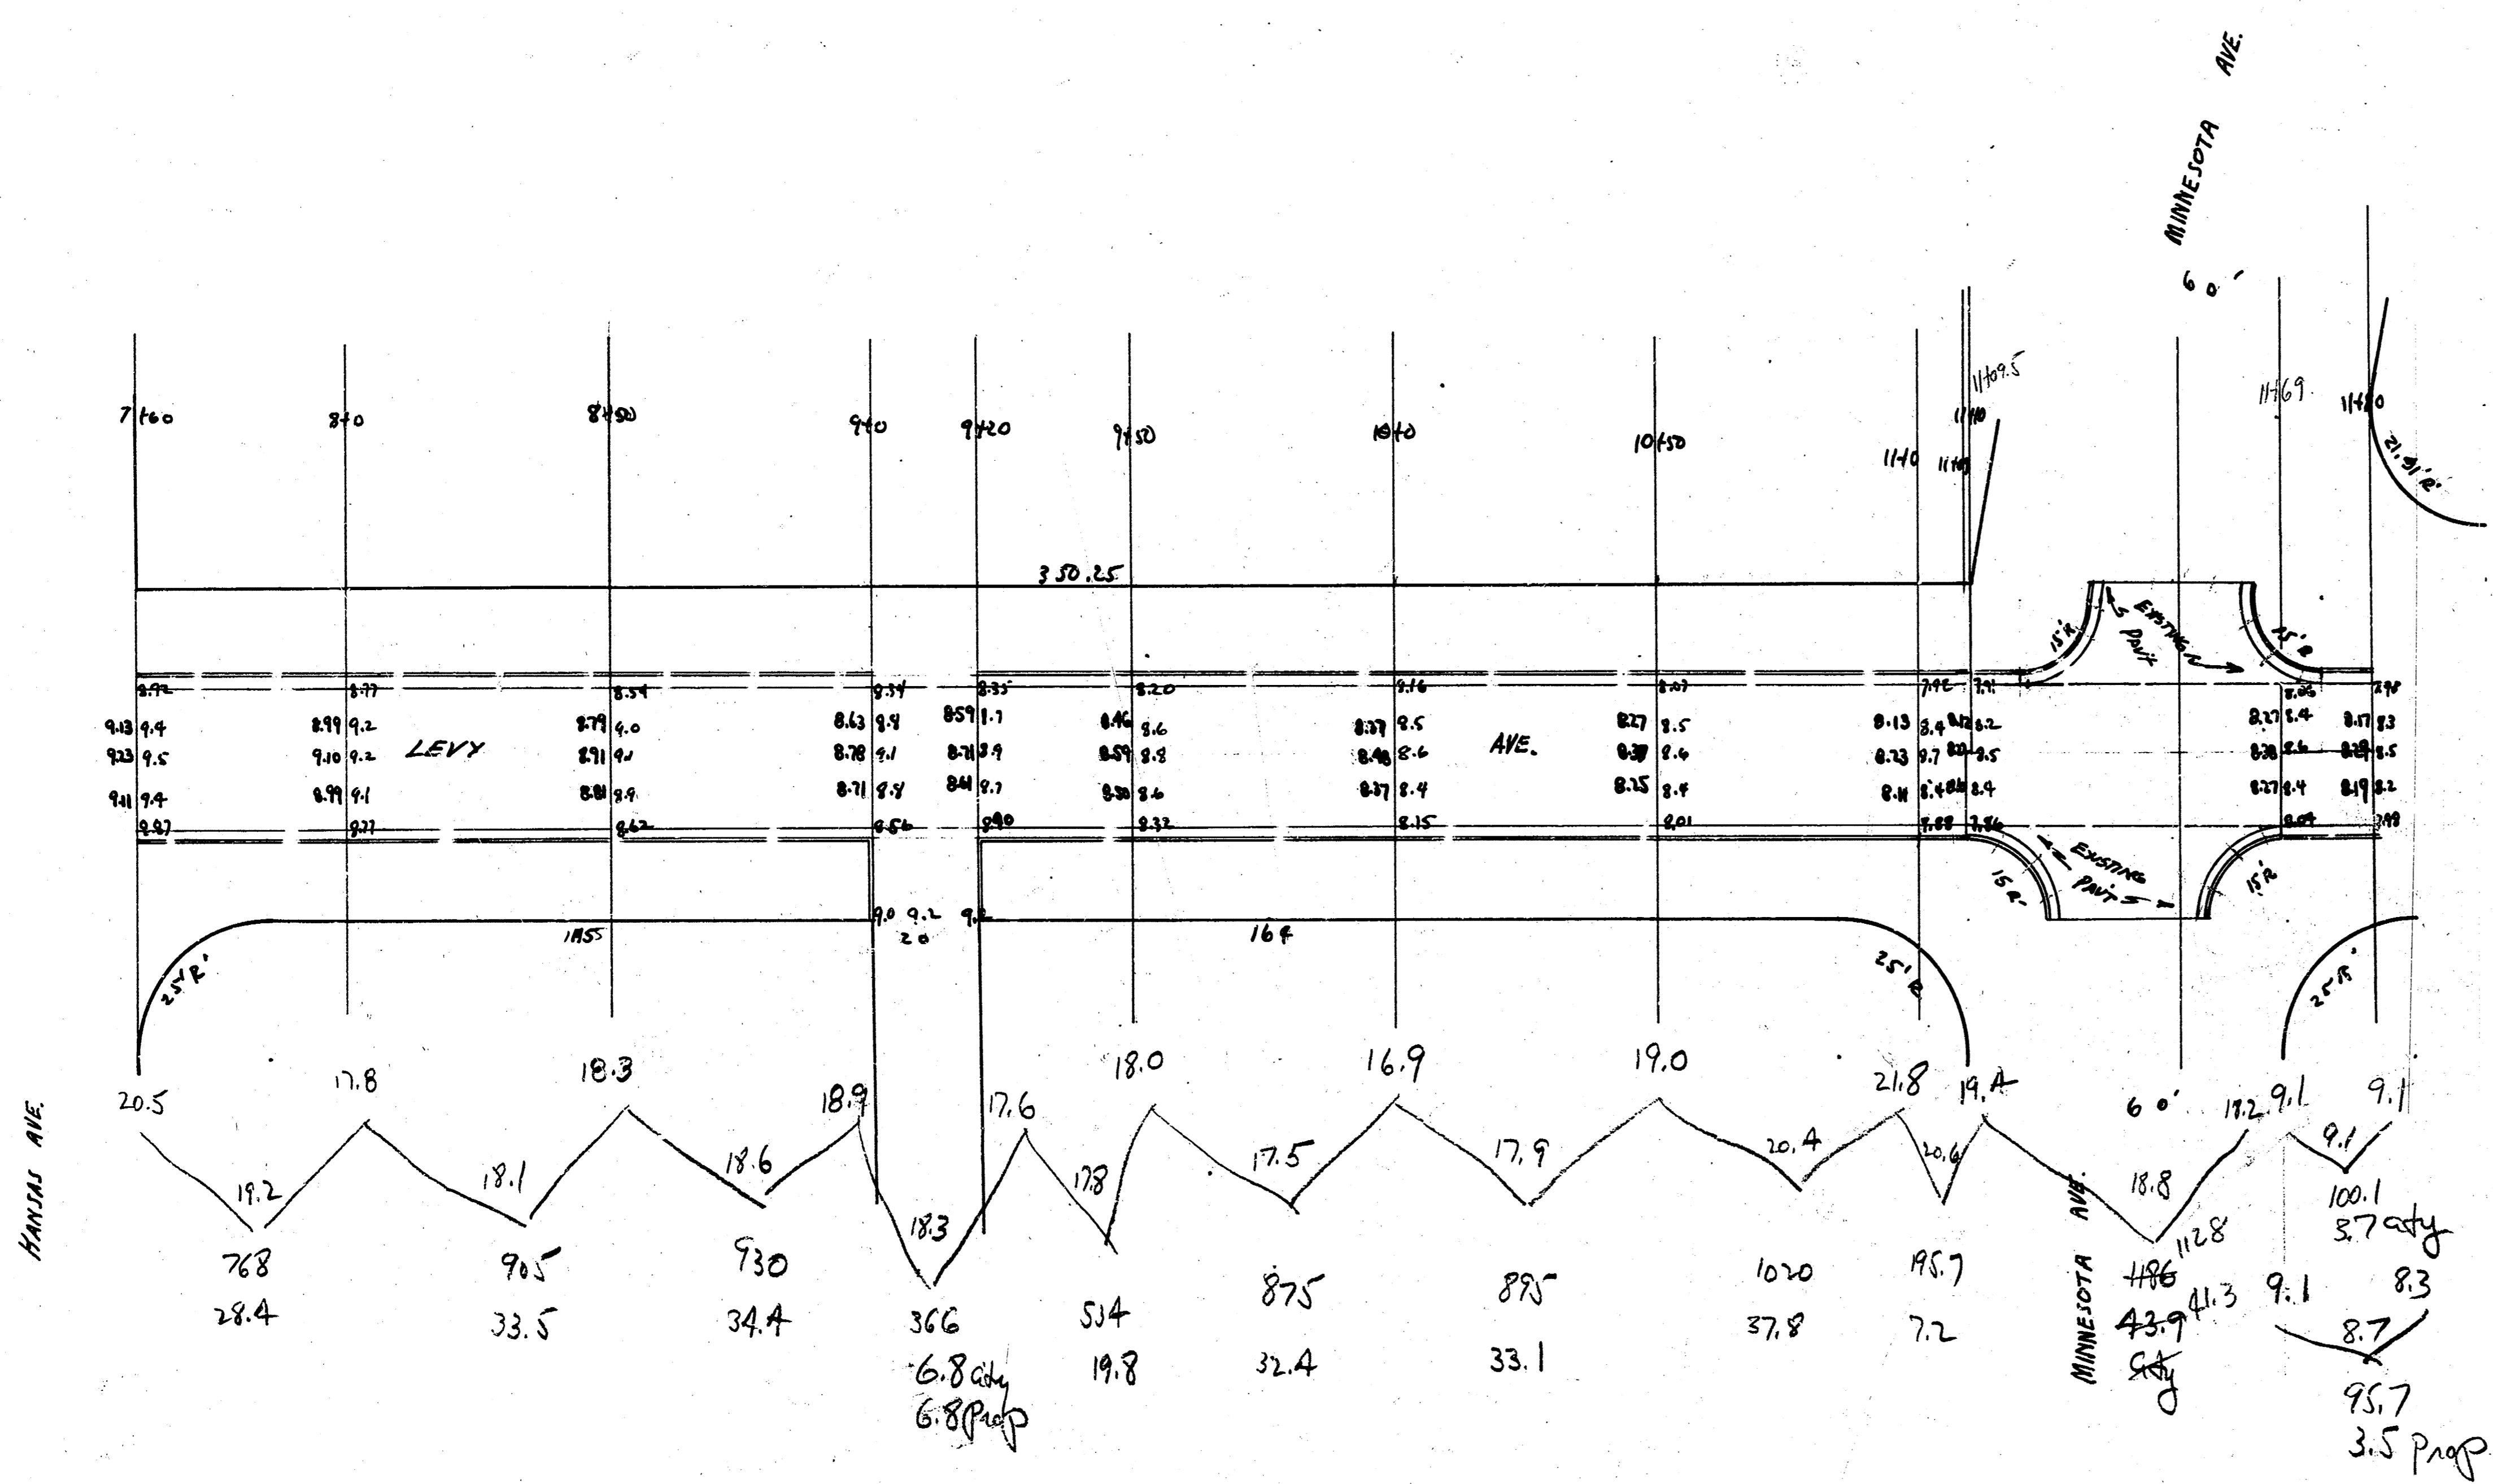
MINNESOTA AVE.

60'

7+60 8+0 8+50 9+0 9+20 9+50 10+0 10+50 11+0 11+09.5 11+10 11+69 11+80

21.91' R

350.25

15'R EXISTING PAVT 15'R

8.92 8.77 8.54 8.34 8.35 8.20 8.16 8.07 7.92 7.91 8.06 7.98

9.13 9.4 8.99 9.2 8.79 9.0 8.63 8.8 8.59 8.7 8.46 8.6 8.37 8.5 8.27 8.5 8.13 8.4 8.12 8.2 8.27 8.4 8.17 8.3

9.23 9.5 9.10 9.2 LEVY 8.91 9.1 8.78 9.1 8.71 8.9 8.59 8.8 8.48 8.6 AVE. 8.37 8.6 8.23 8.7 8.20 8.5 8.38 8.6 8.28 8.5

9.11 9.4 8.99 9.1 8.81 8.9 8.71 8.8 8.61 8.7 8.50 8.6 8.37 8.4 8.25 8.4 8.11 8.4 8.24 8.4 8.27 8.4 8.19 8.2

8.87 8.77 8.62 8.56 8.90 8.32 8.15 8.01 7.88 7.86 8.04 7.98

EXISTING PAVT 15'R 15'R

9.0 9.2 9.2
20

1855 164

25'R 25'R 25'R

HANSAS AVE.

20.5 17.8 18.3 18.9 17.6 18.0 16.9 19.0 21.8 19.4 60' 19.2 9.1 9.1

19.2 18.1 18.6 18.3 17.8 17.5 17.9 20.4 20.6 18.8 9.1

768 905 930 366 534 875 895 1020 195.7 MINNESOTA AVE. 1128 100.1
28.4 33.5 34.4 6.8 cty 19.8 32.4 33.1 37.8 7.2 1186 41.3 3.7 cty
6.8 Prop 43.9 9.1 8.3
Cty 8.7
95.7
3.5 Prop